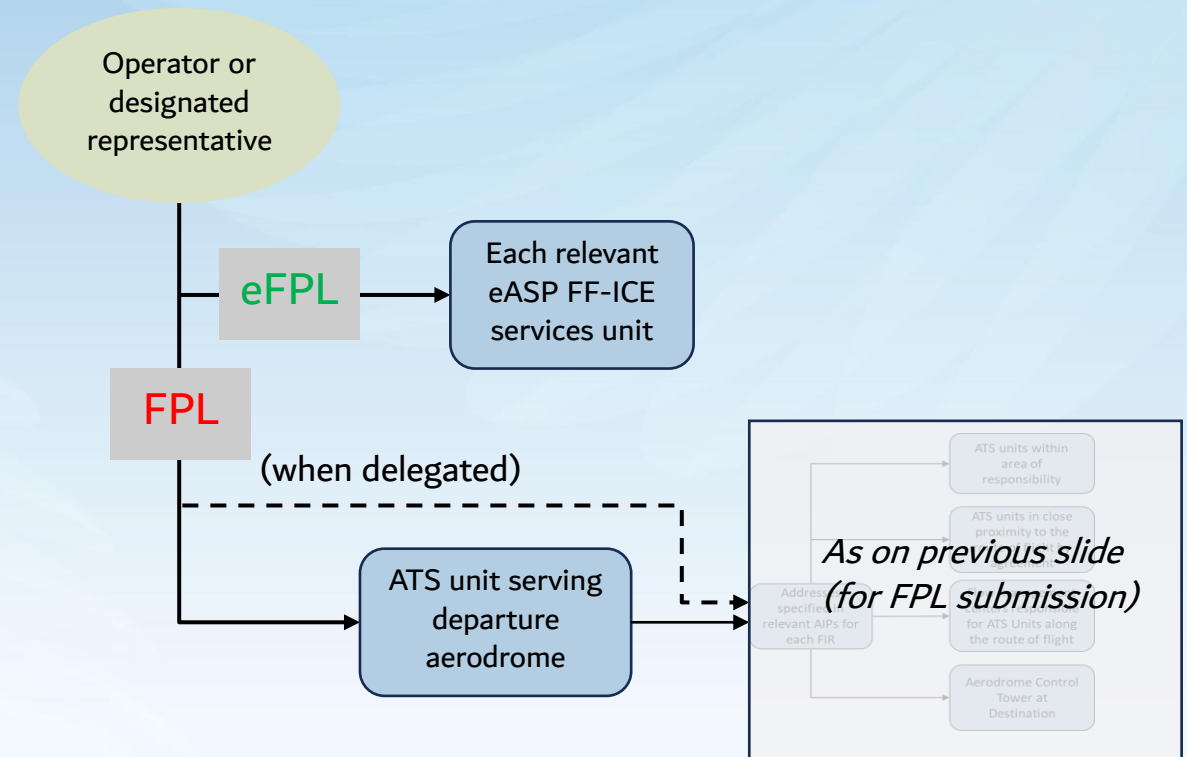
Operator or designated representative

eFPL

Each relevant eASP FF-ICE services unit

FPL

(when delegated)

ATS unit serving departure aerodrome

ATS units within area of responsibility

ATS units in close proximity to the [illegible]

As on previous slide (for FPL submission)

Address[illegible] specified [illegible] relevant AIPs for each FIR

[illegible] for ATS Units along the route of flight

Aerodrome Control Tower at Destination